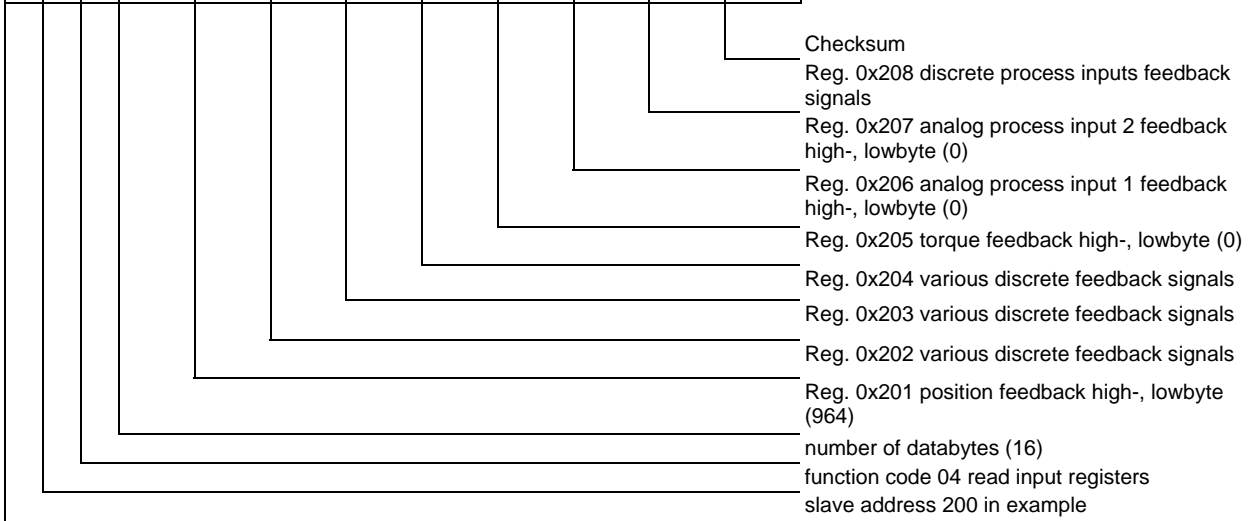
Checksum

Reg. 0x208 discrete process inputs feedback signals

Reg. 0x207 analog process input 2 feedback high-, lowbyte (0)

Reg. 0x206 analog process input 1 feedback high-, lowbyte (0)

Reg. 0x205 torque feedback high-, lowbyte (0)

Reg. 0x204 various discrete feedback signals

Reg. 0x203 various discrete feedback signals

Reg. 0x202 various discrete feedback signals

Reg. 0x201 position feedback high-, lowbyte (964)

number of databytes (16)

function code 04 read input registers

slave address 200 in example